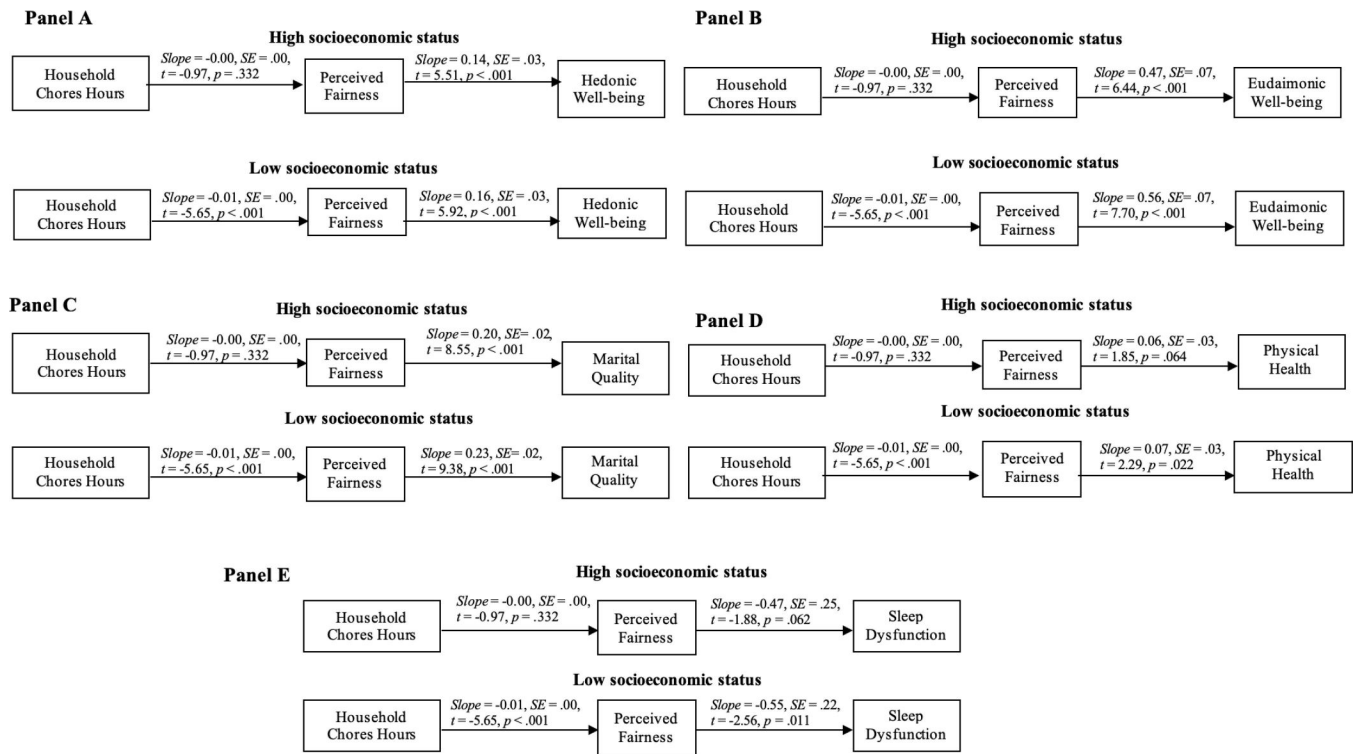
Panel A

High socioeconomic status

Household Chores Hours

$Slope = -0.00$, $SE = .00$, $t = -0.97$, $p = .332$

Perceived Fairness

$Slope = 0.14$, $SE = .03$, $t = 5.51$, $p < .001$

Hedonic Well-being

Low socioeconomic status

Household Chores Hours

$Slope = -0.01$, $SE = .00$, $t = -5.65$, $p < .001$

Perceived Fairness

$Slope = 0.16$, $SE = .03$, $t = 5.92$, $p < .001$

Hedonic Well-being

Panel B

High socioeconomic status

Household Chores Hours

$Slope = -0.00$, $SE = .00$, $t = -0.97$, $p = .332$

Perceived Fairness

$Slope = 0.47$, $SE = .07$, $t = 6.44$, $p < .001$

Eudaimonic Well-being

Low socioeconomic status

Household Chores Hours

$Slope = -0.01$, $SE = .00$, $t = -5.65$, $p < .001$

Perceived Fairness

$Slope = 0.56$, $SE = .07$, $t = 7.70$, $p < .001$

Eudaimonic Well-being

Panel C

High socioeconomic status

Household Chores Hours

$Slope = -0.00$, $SE = .00$, $t = -0.97$, $p = .332$

Perceived Fairness

$Slope = 0.20$, $SE = .02$, $t = 8.55$, $p < .001$

Marital Quality

Low socioeconomic status

Household Chores Hours

$Slope = -0.01$, $SE = .00$, $t = -5.65$, $p < .001$

Perceived Fairness

$Slope = 0.23$, $SE = .02$, $t = 9.38$, $p < .001$

Marital Quality

Panel D

High socioeconomic status

Household Chores Hours

$Slope = -0.00$, $SE = .00$, $t = -0.97$, $p = .332$

Perceived Fairness

$Slope = 0.06$, $SE = .03$, $t = 1.85$, $p = .064$

Physical Health

Low socioeconomic status

Household Chores Hours

$Slope = -0.01$, $SE = .00$, $t = -5.65$, $p < .001$

Perceived Fairness

$Slope = 0.07$, $SE = .03$, $t = 2.29$, $p = .022$

Physical Health

Panel E

High socioeconomic status

Household Chores Hours

$Slope = -0.00$, $SE = .00$, $t = -0.97$, $p = .332$

Perceived Fairness

$Slope = -0.47$, $SE = .25$, $t = -1.88$, $p = .062$

Sleep Dysfunction

Low socioeconomic status

Household Chores Hours

$Slope = -0.01$, $SE = .00$, $t = -5.65$, $p < .001$

Perceived Fairness

$Slope = -0.55$, $SE = .22$, $t = -2.56$, $p = .011$

Sleep Dysfunction